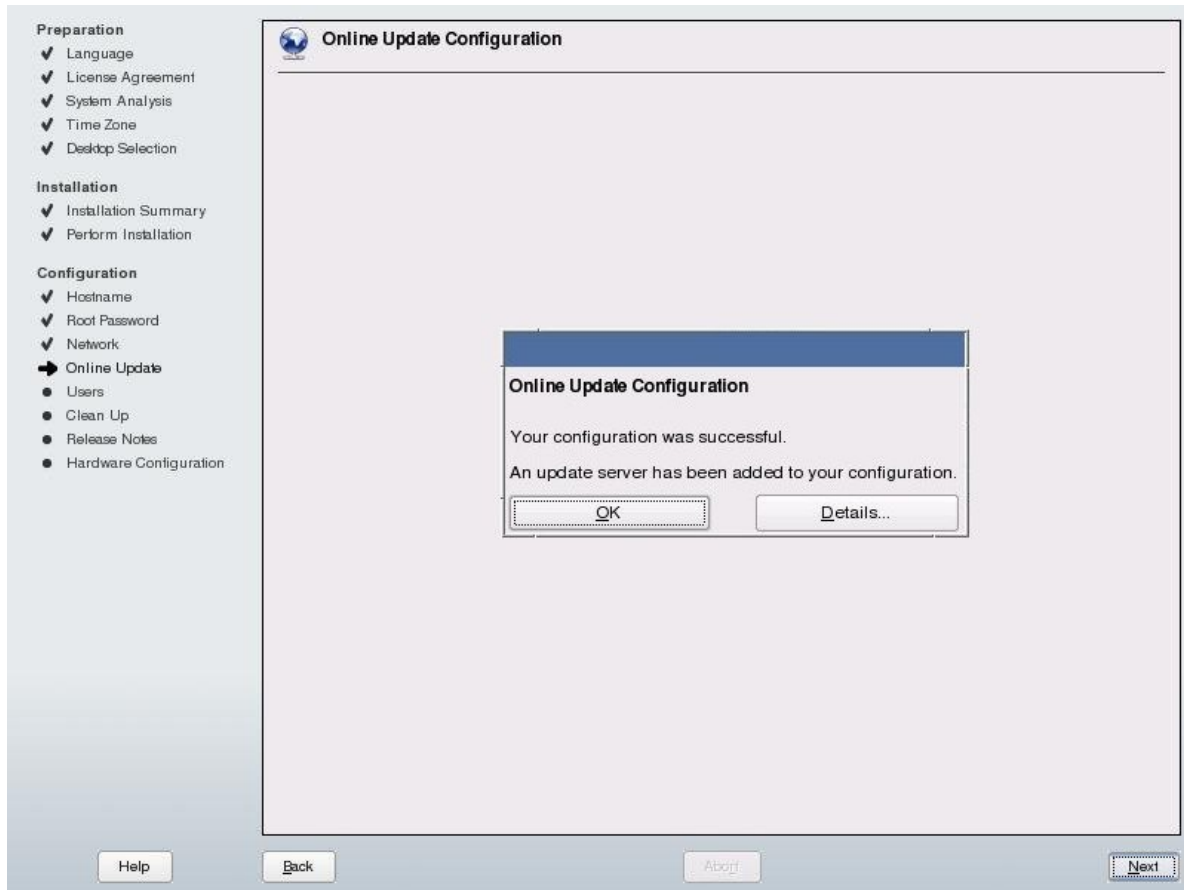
Preparation
✔ Language
✔ License Agreement
✔ System Analysis
✔ Time Zone
✔ Desktop Selection

Installation
✔ Installation Summary
✔ Perform Installation

Configuration
✔ Hostname
✔ Root Password
✔ Network
➔ Online Update
● Users
● Clean Up
● Release Notes
● Hardware Configuration

Online Update Configuration

Online Update Configuration

Your configuration was successful.

An update server has been added to your configuration.

OK

Details...

Help

Back

Abort

Next